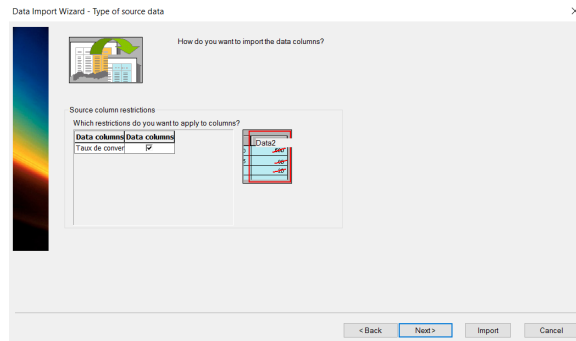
Data Import Wizard - Type of source data

How do you want to import the data columns?

Source column restrictions

Which restrictions do you want to apply to columns?

| Data columns | Data columns |
|---|---|
| Taux de conver | ☑ |

Data2

< Back

Next >

Import

Cancel